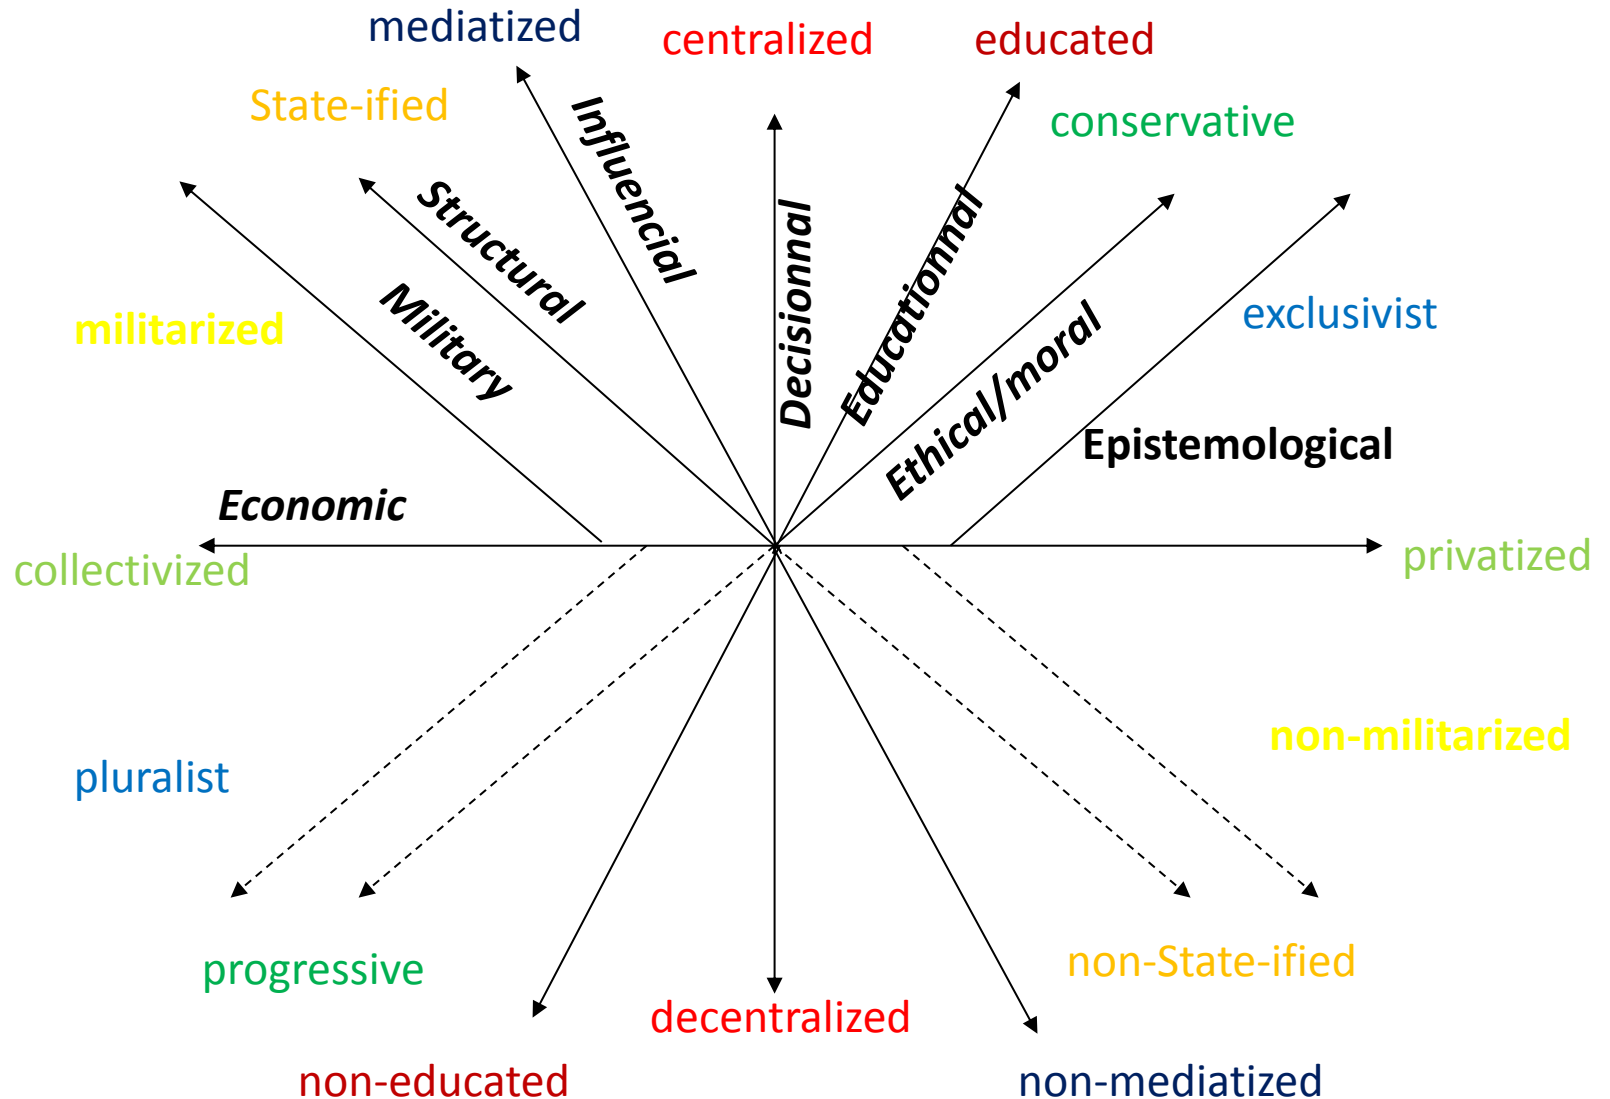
mediatized

centralized

educated

State-ified

conservative

Influencial

Structural

Decisionnal

Educationnal

militarized

Military

Ethical/moral

exclusivist

Epistemological

Economic

collectivized

privatized

non-militarized

pluralist

progressive

non-State-ified

decentralized

non-educated

non-mediatized